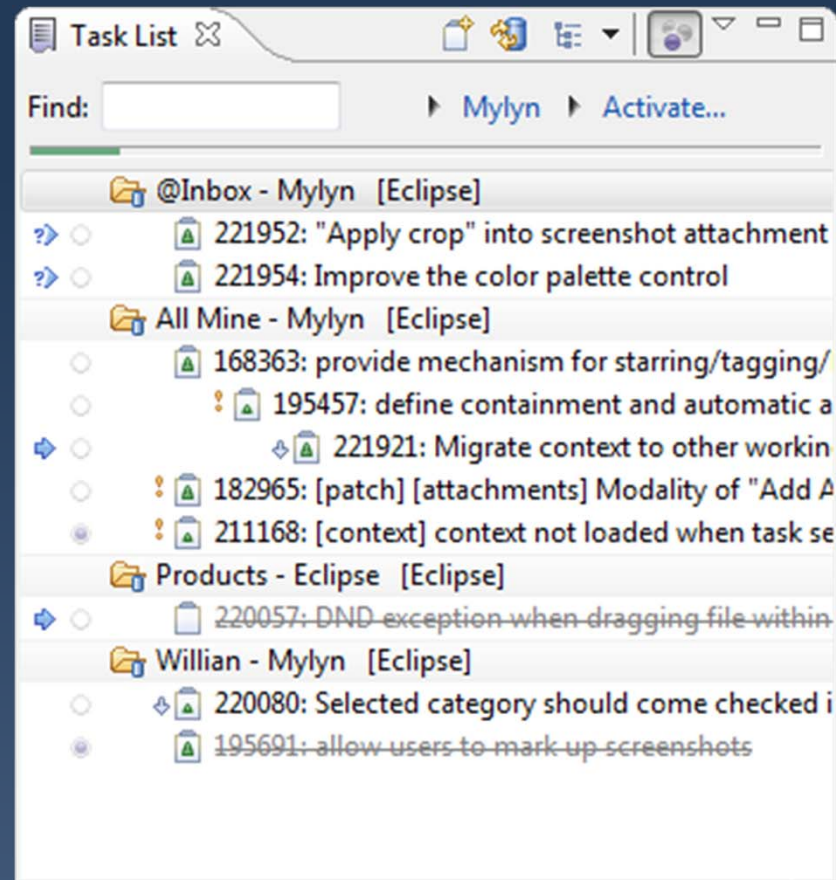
Task List

Find: Mylyn Activate...

@Inbox - Mylyn [Eclipse]
221952: "Apply crop" into screenshot attachment
221954: Improve the color palette control
All Mine - Mylyn [Eclipse]
168363: provide mechanism for starring/tagging/
195457: define containment and automatic a
221921: Migrate context to other workin
182965: [patch] [attachments] Modality of "Add A
211168: [context] context not loaded when task se
Products - Eclipse [Eclipse]
220057: DND exception when dragging file within
Willian - Mylyn [Eclipse]
220080: Selected category should come checked i
195691: allow users to mark up screenshots